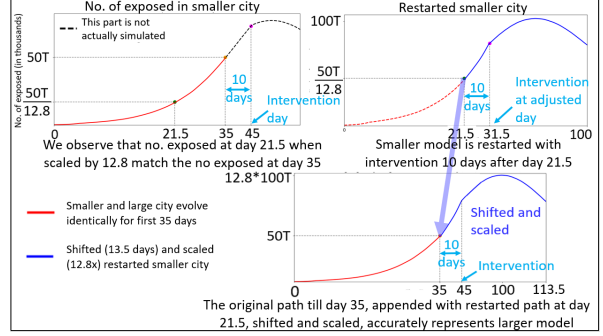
No. of exposed in smaller city

This part is not actually simulated

No. of exposed (in thousands)

50T

$\frac{50T}{12.8}$

0

21.5

35

45

10 days

Intervention day

We observe that no. exposed at day 21.5 when scaled by 12.8 match the no exposed at day 35

Restarted smaller city

100T

$\frac{50T}{12.8}$

0

21.5

31.5

100

10 days

Intervention at adjusted day

Smaller model is restarted with intervention 10 days after day 21.5

Smaller and large city evolve identically for first 35 days

Shifted (13.5 days) and scaled (12.8x) restarted smaller city

12.8*100T

50T

0

35

45

100

113.5

10 days

Intervention

Shifted and scaled

The original path till day 35, appended with restarted path at day 21.5, shifted and scaled, accurately represents larger model